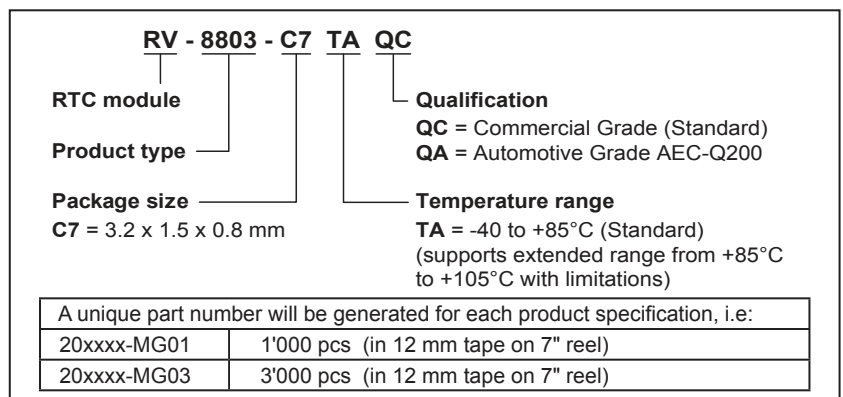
RV - 8803 - C7 TA QC

RTC module

Product type

Package size
C7 = 3.2 x 1.5 x 0.8 mm

Qualification
QC = Commercial Grade (Standard)
QA = Automotive Grade AEC-Q200

Temperature range
TA = -40 to +85°C (Standard)
(supports extended range from +85°C to +105°C with limitations)

| A unique part number will be generated for each product specification, i.e: | |
|---|---|
| 20xxxx-MG01 | 1'000 pcs (in 12 mm tape on 7" reel) |
| 20xxxx-MG03 | 3'000 pcs (in 12 mm tape on 7" reel) |